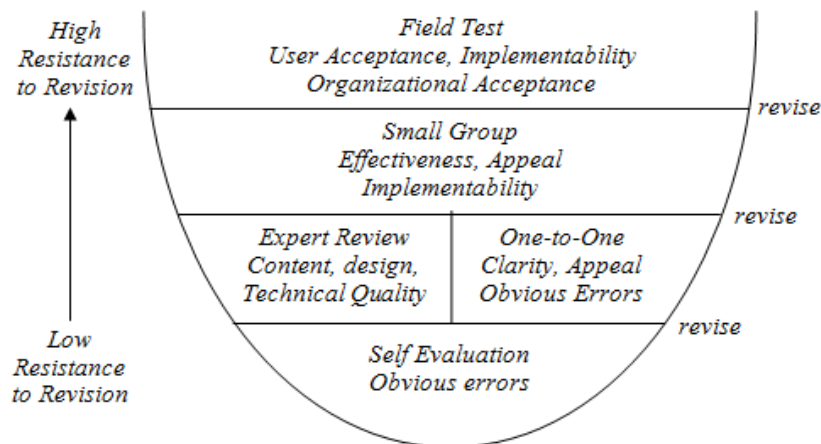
High Resistance to Revision

Field Test
User Acceptance, Implementability
Organizational Acceptance

revise

Small Group
Effectiveness, Appeal
Implementability

revise

Expert Review
Content, design,
Technical Quality

One-to-One
Clarity, Appeal
Obvious Errors

revise

Low Resistance to Revision

Self Evaluation
Obvious errors